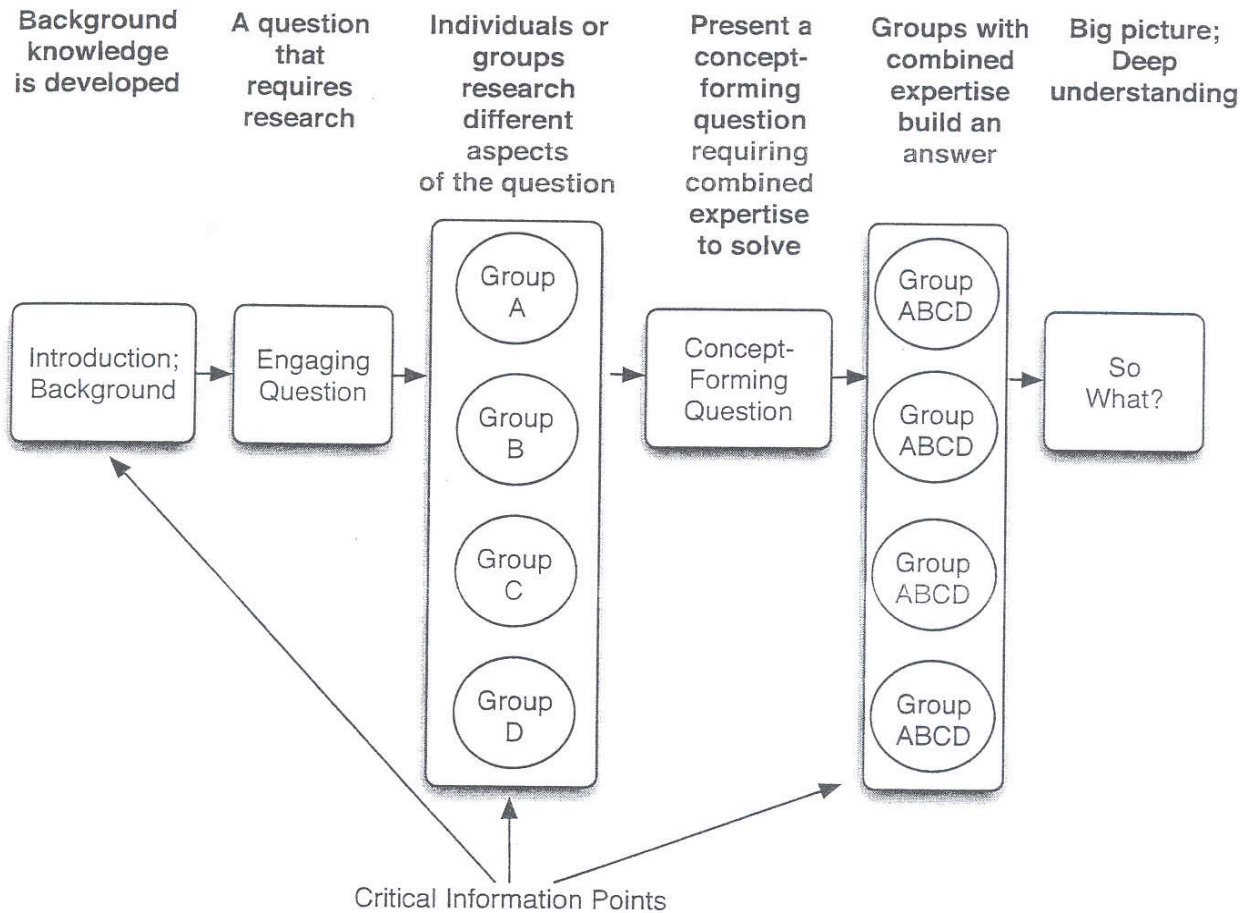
Background knowledge is developed

A question that requires research

Individuals or groups research different aspects of the question

Present a concept-forming question requiring combined expertise to solve

Groups with combined expertise build an answer

Big picture; Deep understanding

Introduction; Background

Engaging Question

Group A

Group B

Group C

Group D

Concept-Forming Question

Group ABCD

Group ABCD

Group ABCD

Group ABCD

So What?

Critical Information Points